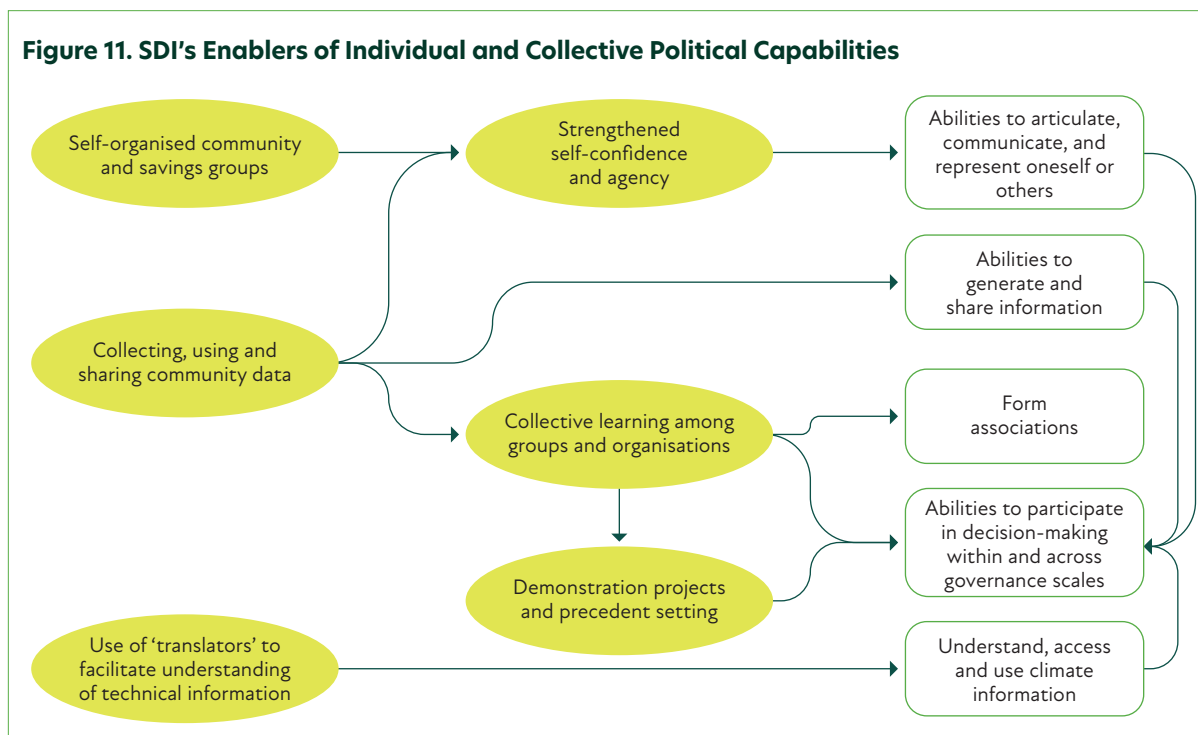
Figure 11. SDI's Enablers of Individual and Collective Political Capabilities

Self-organised community and savings groups

Strengthened self-confidence and agency

Abilities to articulate, communicate, and represent oneself or others

Abilities to generate and share information

Collecting, using and sharing community data

Collective learning among groups and organisations

Form associations

Abilities to participate in decision-making within and across governance scales

Demonstration projects and precedent setting

Use of 'translators' to facilitate understanding of technical information

Understand, access and use climate information